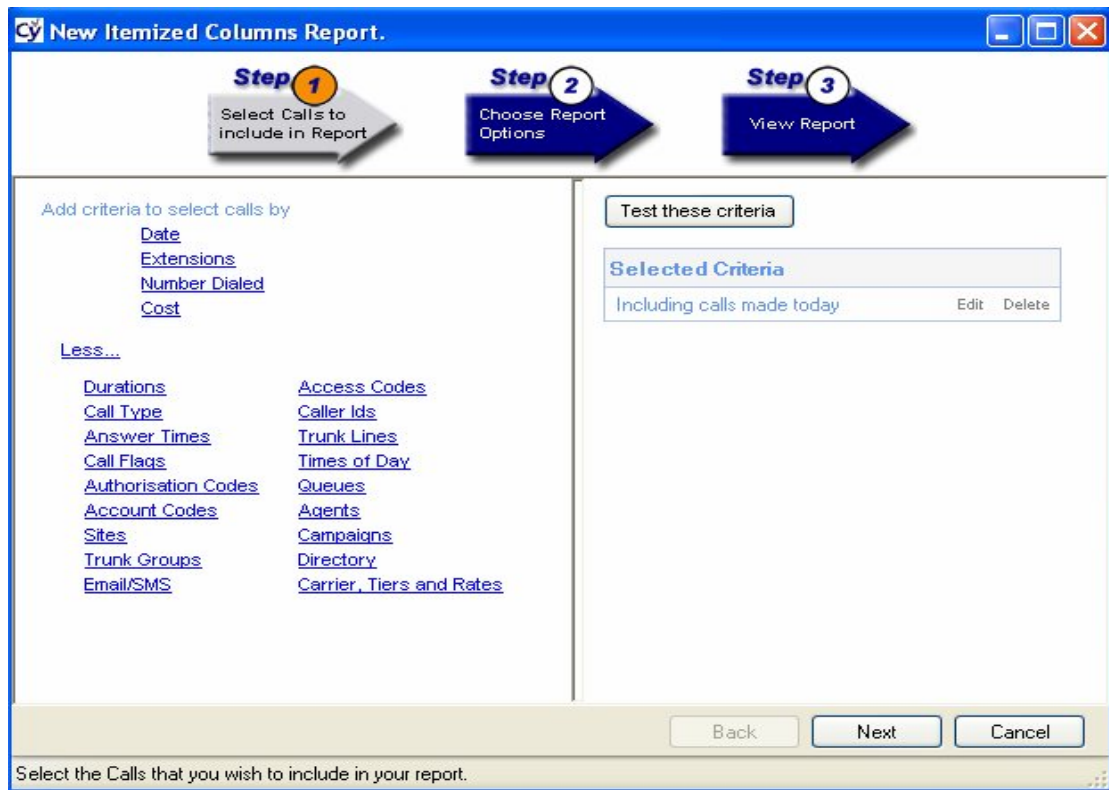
CY New Itemized Columns Report.

Step 1
Select Calls to include in Report

Step 2
Choose Report Options

Step 3
View Report

Add criteria to select calls by
Date
Extensions
Number Dialed
Cost

Less...

Durations
Call Type
Answer Times
Call Flags
Authorisation Codes
Account Codes
Sites
Trunk Groups
Email/SMS

Access Codes
Caller Ids
Trunk Lines
Times of Day
Queues
Agents
Campaigns
Directory
Carrier, Tiers and Rates

Test these criteria

| Selected Criteria | | |
|---|---|---|
| Including calls made today | Edit | Delete |

Back Next Cancel

Select the Calls that you wish to include in your report.